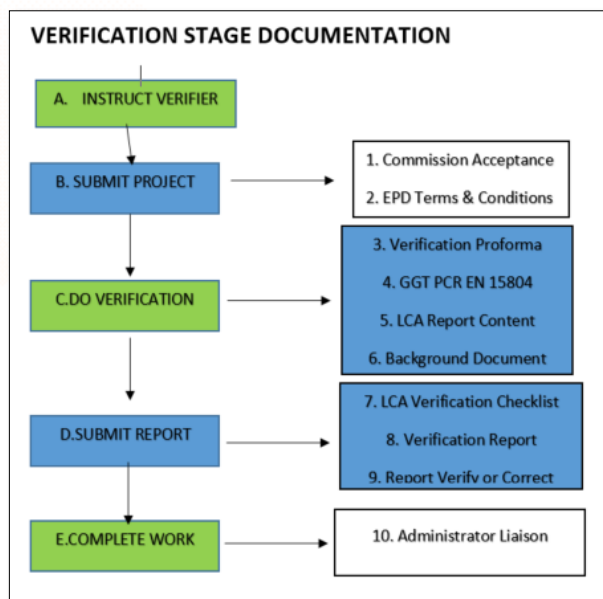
VERIFICATION STAGE DOCUMENTATION

A. INSTRUCT VERIFIER

B. SUBMIT PROJECT

1. Commission Acceptance
2. EPD Terms & Conditions

C.DO VERIFICATION

3. Verification Proforma
4. GGT PCR EN 15804
5. LCA Report Content
6. Background Document

D.SUBMIT REPORT

7. LCA Verification Checklist
8. Verification Report
9. Report Verify or Correct

E.COMPLETE WORK

10. Administrator Liaison